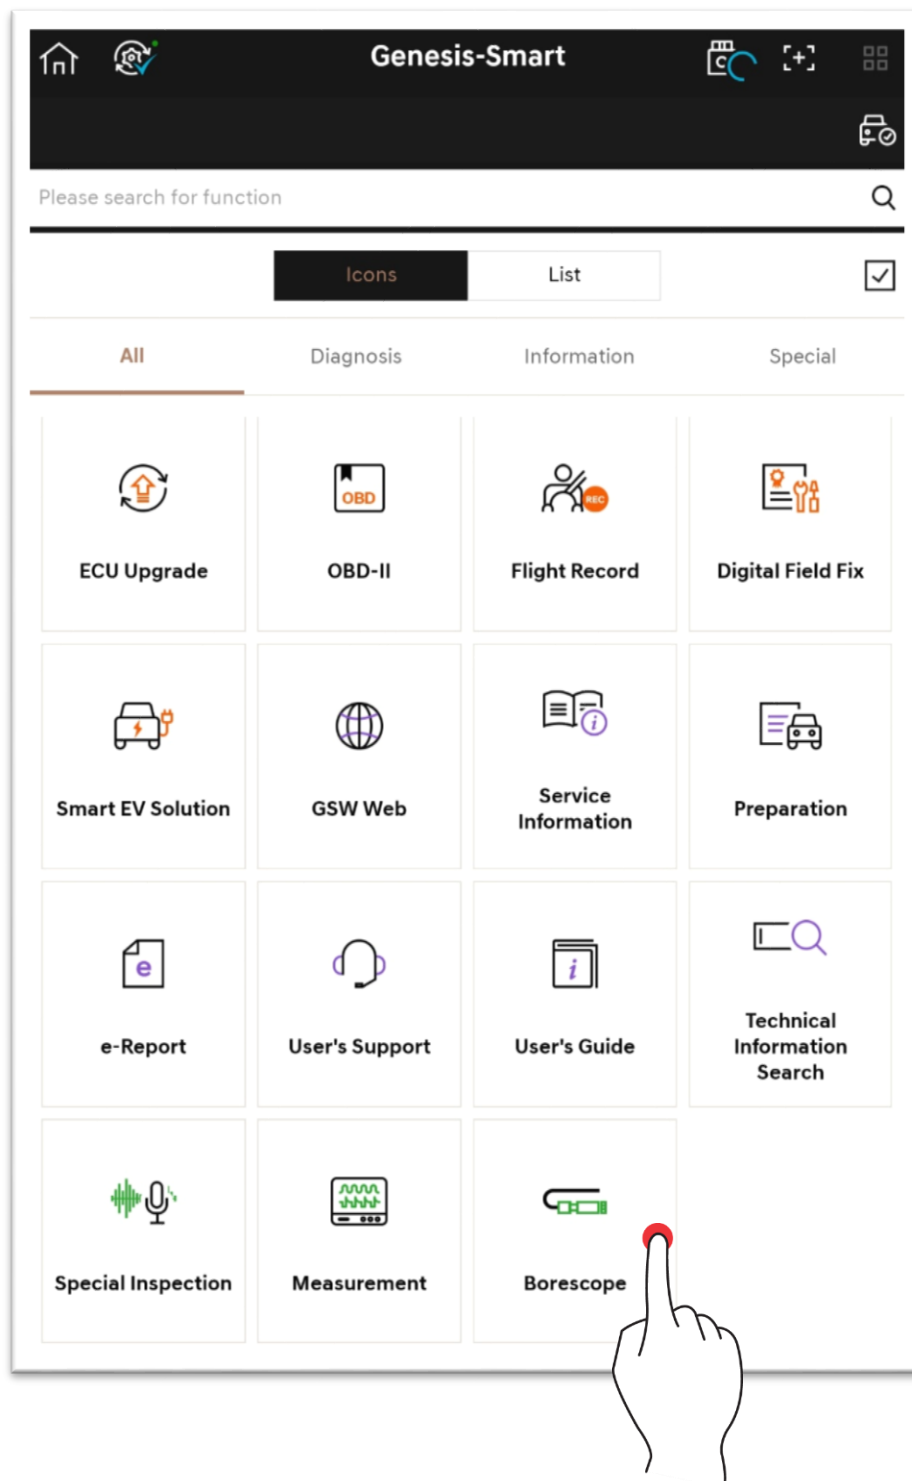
Genesis-Smart

Please search for function

Icons
List

All
Diagnosis
Information
Special

ECU Upgrade
OBD
OBD-II
REC
Flight Record
Digital Field Fix

Smart EV Solution
GSW Web
Service Information
Preparation

e
e-Report
User's Support
i
User's Guide
Technical Information Search

Special Inspection
Measurement
Borescope